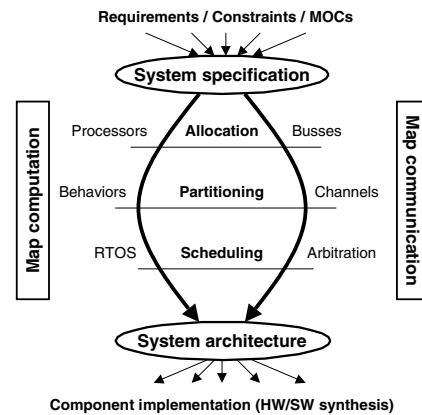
Requirements / Constraints / MOCs

System specification

Map computation

Processors Allocation Busses

Behaviors Partitioning Channels

RTOS Scheduling Arbitration

Map communication

System architecture

Component implementation (HW/SW synthesis)